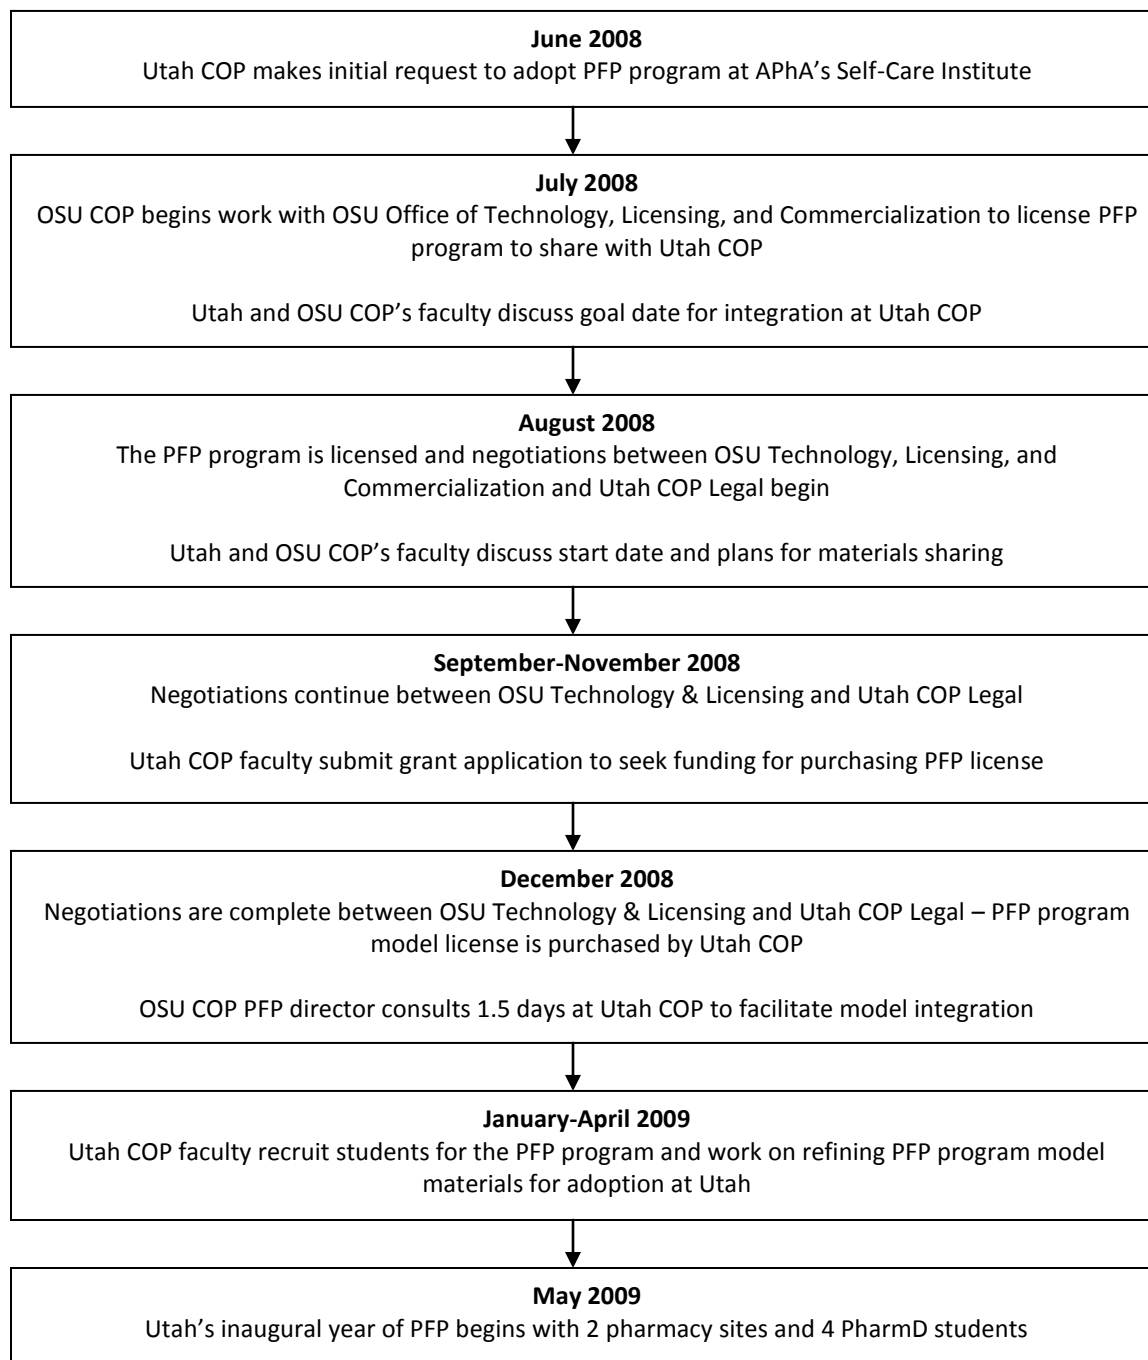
**June 2008**
Utah COP makes initial request to adopt PFP program at APhA's Self-Care Institute

**July 2008**
OSU COP begins work with OSU Office of Technology, Licensing, and Commercialization to license PFP program to share with Utah COP

Utah and OSU COP's faculty discuss goal date for integration at Utah COP

**August 2008**
The PFP program is licensed and negotiations between OSU Technology, Licensing, and Commercialization and Utah COP Legal begin

Utah and OSU COP's faculty discuss start date and plans for materials sharing

**September-November 2008**
Negotiations continue between OSU Technology & Licensing and Utah COP Legal

Utah COP faculty submit grant application to seek funding for purchasing PFP license

**December 2008**
Negotiations are complete between OSU Technology & Licensing and Utah COP Legal – PFP program model license is purchased by Utah COP

OSU COP PFP director consults 1.5 days at Utah COP to facilitate model integration

**January-April 2009**
Utah COP faculty recruit students for the PFP program and work on refining PFP program model materials for adoption at Utah

**May 2009**
Utah's inaugural year of PFP begins with 2 pharmacy sites and 4 PharmD students